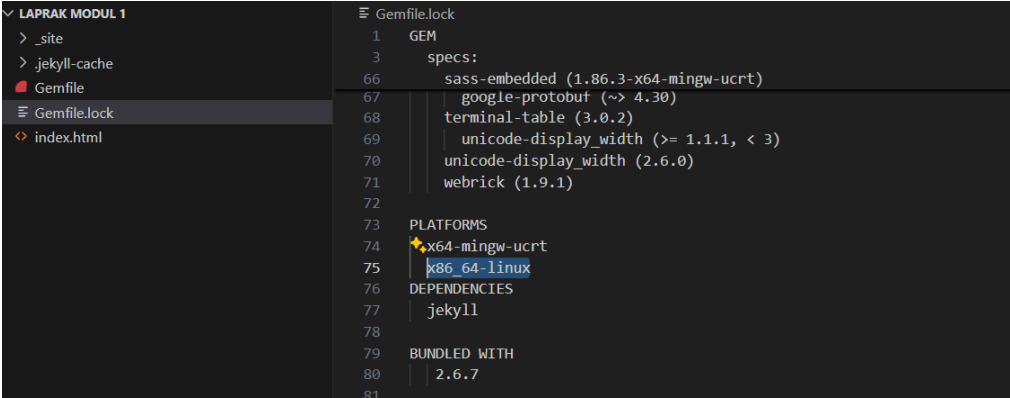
LAPRAK MODUL 1
_site
.jekyll-cache
Gemfile
Gemfile.lock
index.html

Gemfile.lock
1 GEM
3 specs:
66 sass-embedded (1.86.3-x64-mingw-ucrt)
67 google-protobuf (~> 4.30)
68 terminal-table (3.0.2)
69 unicode-display_width (>= 1.1.1, < 3)
70 unicode-display_width (2.6.0)
71 webrick (1.9.1)
72
73 PLATFORMS
74 x64-mingw-ucrt
75 x86_64-linux
76 DEPENDENCIES
77 jekyll
78
79 BUNDLED WITH
80 2.6.7
81